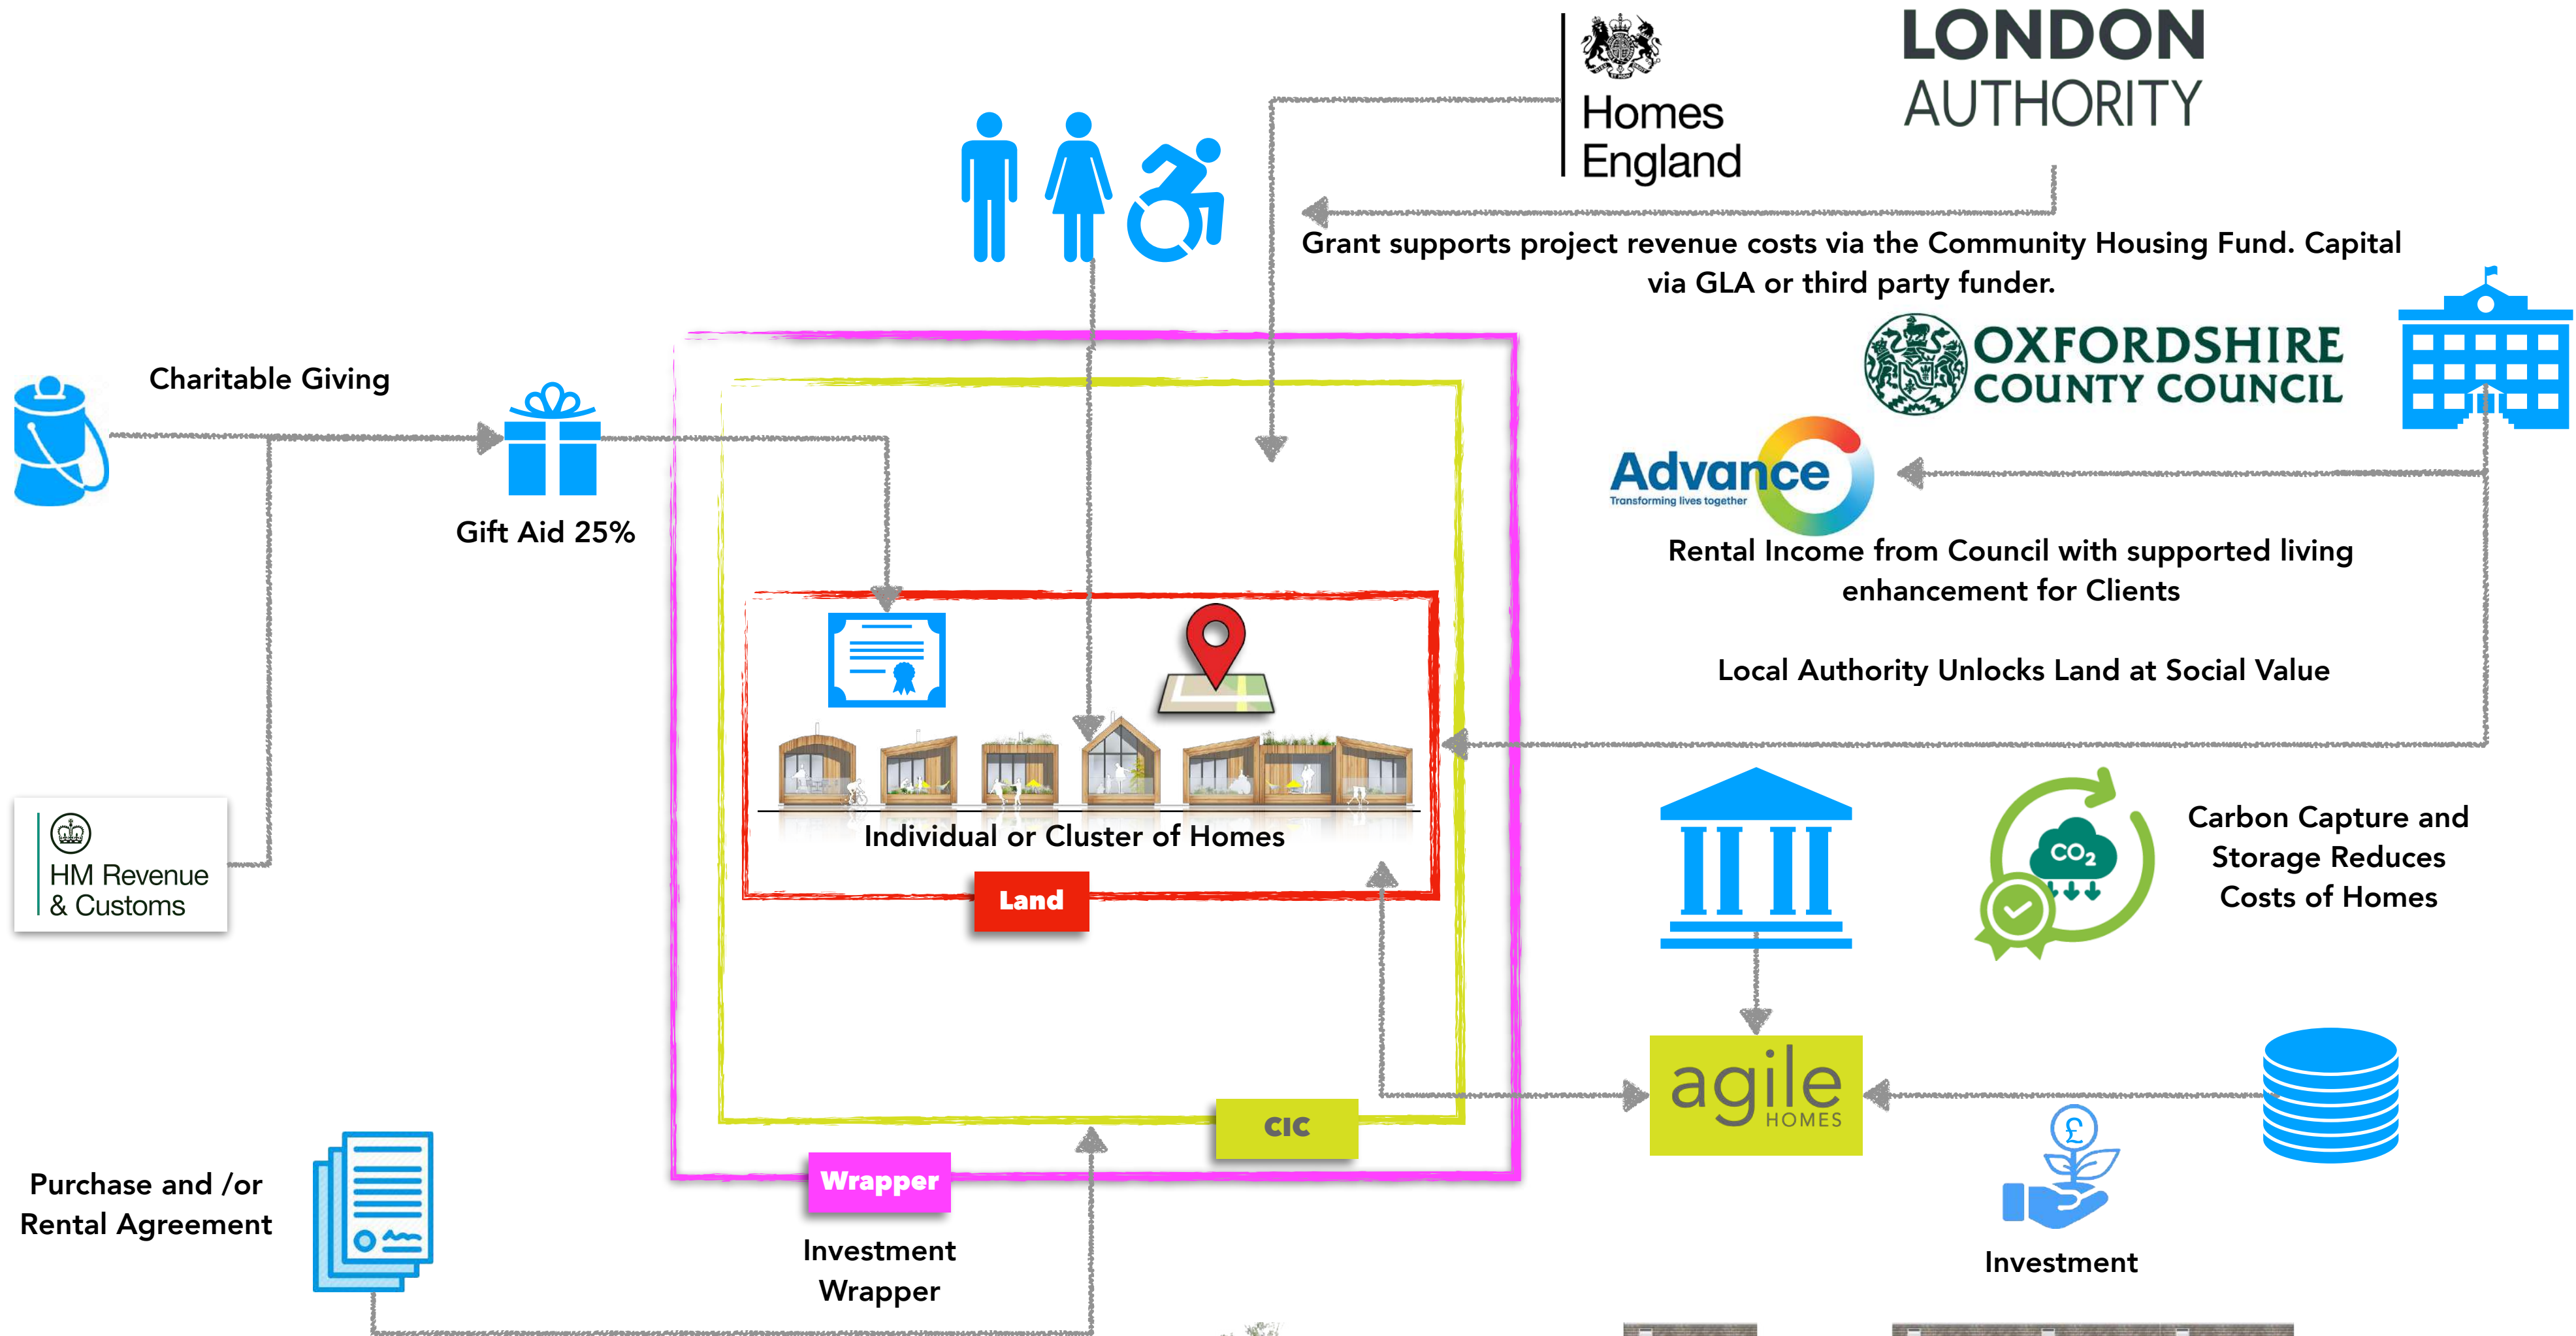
Homes England

LONDON AUTHORITY

Grant supports project revenue costs via the Community Housing Fund. Capital via GLA or third party funder.

OXFORDSHIRE COUNTY COUNCIL

Charitable Giving

Gift Aid 25%

Advance
Transforming lives together

Rental Income from Council with supported living enhancement for Clients

Local Authority Unlocks Land at Social Value

HM Revenue & Customs

Individual or Cluster of Homes

Land

Carbon Capture and Storage Reduces Costs of Homes

$CO_2$

CIC

agile HOMES

Wrapper

Purchase and /or Rental Agreement

Investment Wrapper

Investment